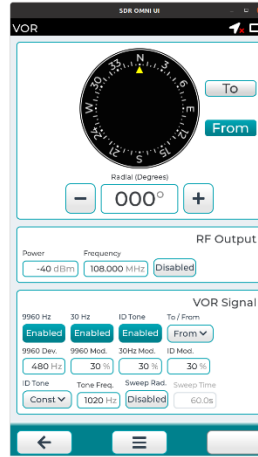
SDR OMNI UI

VOR

N 3 6 E 12 15 S 21 24 W 30 33

To

From

Radial (Degrees)

−
000°
+

RF Output

Power
-40 dBm

Frequency
108.000 MHz

Disabled

VOR Signal

9960 Hz
Enabled

30 Hz
Enabled

ID Tone
Enabled

To / From
From

9960 Dev.
480 Hz

9960 Mod.
30 %

30Hz Mod.
30 %

ID Mod.
30 %

ID Tone
Const

Tone Freq.
1020 Hz

Sweep Rad.
Disabled

Sweep Time
60.0s

←
☰